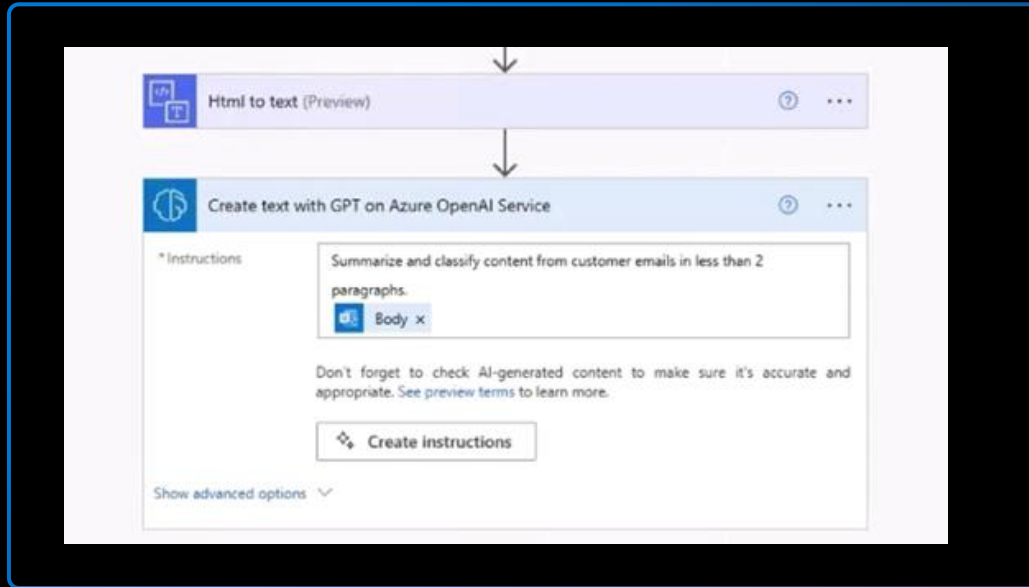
Html to text (Preview)

Create text with GPT on Azure OpenAI Service

* Instructions

Summarize and classify content from customer emails in less than 2 paragraphs.

Body ×

Don't forget to check AI-generated content to make sure it's accurate and appropriate. See preview terms to learn more.

Create instructions

Show advanced options